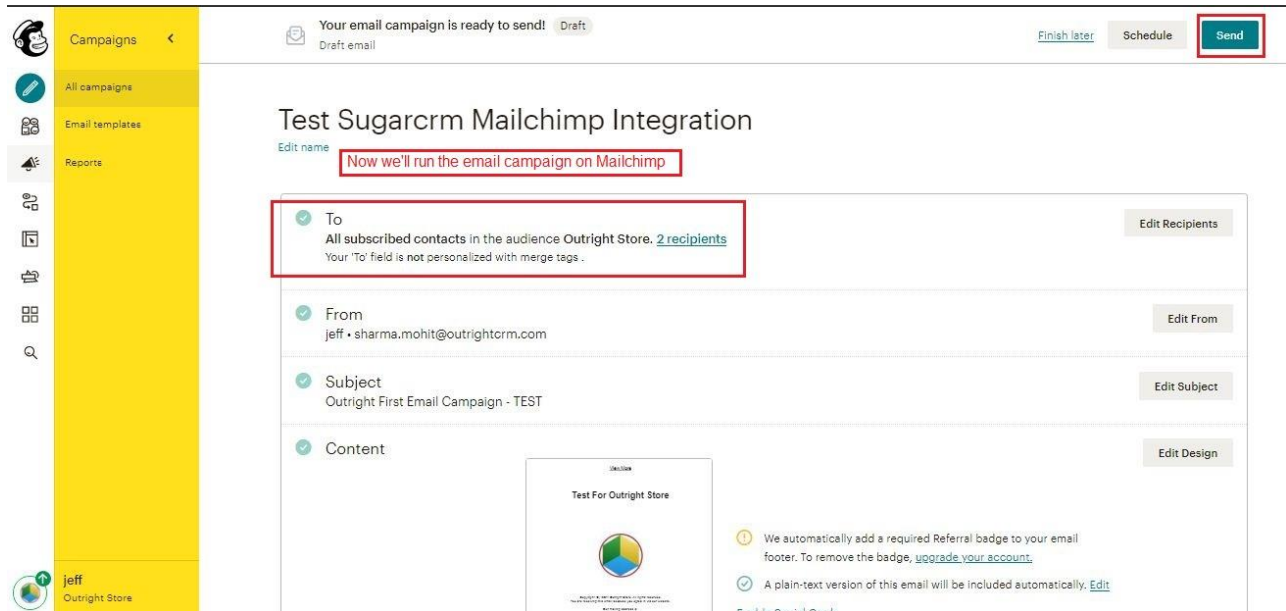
Campaigns

All campaigns

Email templates

Reports

Your email campaign is ready to send! Draft

Draft email

Finish later

Schedule

Send

Test Sugarcrm Mailchimp Integration

Edit name

Now we'll run the email campaign on Mailchimp

To

All subscribed contacts in the audience Outright Store. 2 recipients

Your 'To' field is not personalized with merge tags .

Edit Recipients

From

jeff • sharma.mohit@outrightcrm.com

Edit From

Subject

Outright First Email Campaign - TEST

Edit Subject

Content

Edit Design

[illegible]

Test For Outright Store

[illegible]

We automatically add a required Referral badge to your email footer. To remove the badge, upgrade your account.

A plain-text version of this email will be included automatically. Edit

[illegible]

jeff

Outright Store